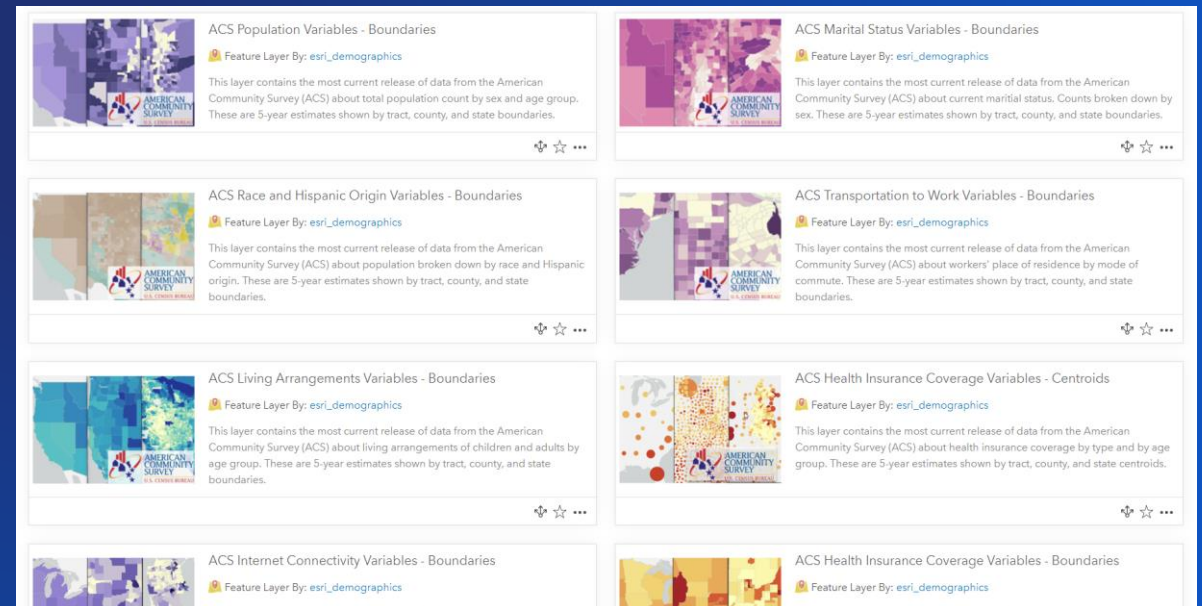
AMERICAN COMMUNITY SURVEY U.S. CENSUS BUREAU

ACS Population Variables - Boundaries

Feature Layer By: esri_demographics

This layer contains the most current release of data from the American Community Survey (ACS) about total population count by sex and age group. These are 5-year estimates shown by tract, county, and state boundaries.

•••

AMERICAN COMMUNITY SURVEY U.S. CENSUS BUREAU

ACS Marital Status Variables - Boundaries

Feature Layer By: esri_demographics

This layer contains the most current release of data from the American Community Survey (ACS) about current maritial status. Counts broken down by sex. These are 5-year estimates shown by tract, county, and state boundaries.

•••

AMERICAN COMMUNITY SURVEY U.S. CENSUS BUREAU

ACS Race and Hispanic Origin Variables - Boundaries

Feature Layer By: esri_demographics

This layer contains the most current release of data from the American Community Survey (ACS) about population broken down by race and Hispanic origin. These are 5-year estimates shown by tract, county, and state boundaries.

•••

AMERICAN COMMUNITY SURVEY

ACS Transportation to Work Variables - Boundaries

Feature Layer By: esri_demographics

This layer contains the most current release of data from the American Community Survey (ACS) about workers' place of residence by mode of commute. These are 5-year estimates shown by tract, county, and state boundaries.

•••

AMERICAN COMMUNITY SURVEY U.S. CENSUS BUREAU

ACS Living Arrangements Variables - Boundaries

Feature Layer By: esri_demographics

This layer contains the most current release of data from the American Community Survey (ACS) about living arrangements of children and adults by age group. These are 5-year estimates shown by tract, county, and state boundaries.

•••

AMERICAN COMMUNITY SURVEY U.S. CENSUS BUREAU

ACS Health Insurance Coverage Variables - Centroids

Feature Layer By: esri_demographics

This layer contains the most current release of data from the American Community Survey (ACS) about health insurance coverage by type and by age group. These are 5-year estimates shown by tract, county, and state centroids.

•••

ACS Internet Connectivity Variables - Boundaries

Feature Layer By: esri_demographics

ACS Health Insurance Coverage Variables - Boundaries

Feature Layer By: esri_demographics